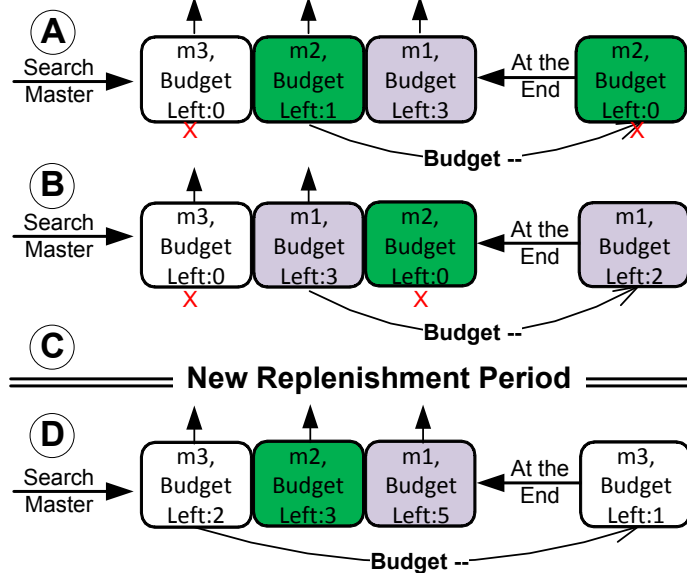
A

Search Master

m3, Budget Left:0
X

m2, Budget Left:1

m1, Budget Left:3

At the End

m2, Budget Left:0
X

Budget --

B

Search Master

m3, Budget Left:0
X

m1, Budget Left:3

m2, Budget Left:0
X

At the End

m1, Budget Left:2

Budget --

C

New Replenishment Period

D

Search Master

m3, Budget Left:2

m2, Budget Left:3

m1, Budget Left:5

At the End

m3, Budget Left:1

Budget --